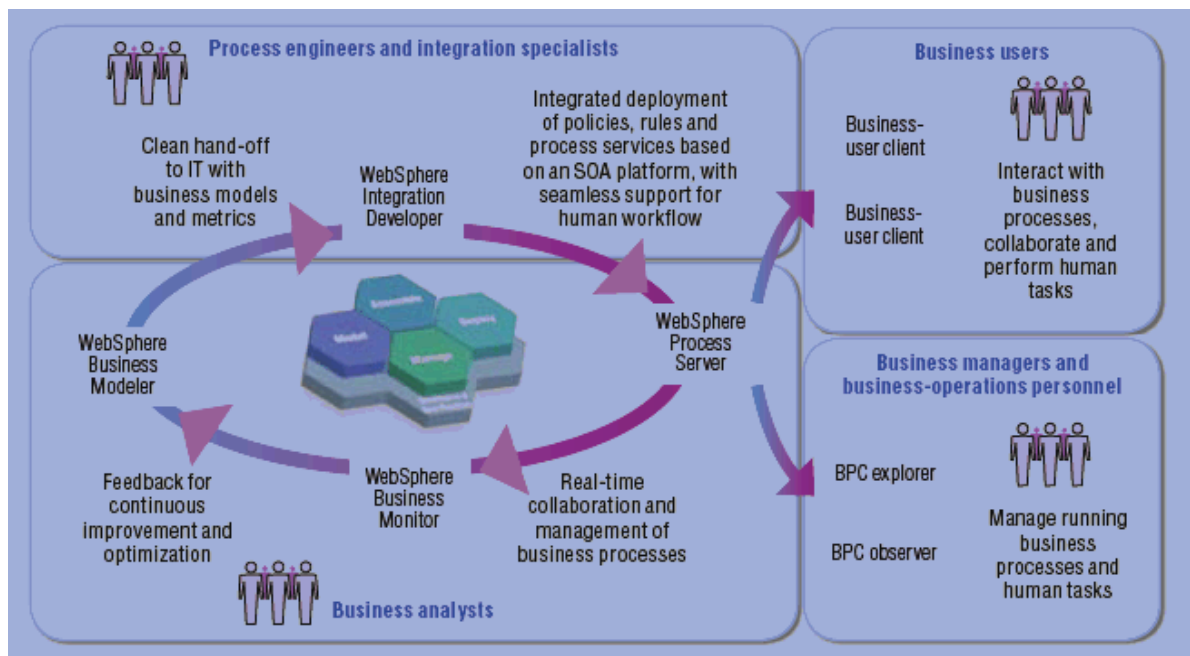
Process engineers and integration specialists

Clean hand-off to IT with business models and metrics

WebSphere Integration Developer

Integrated deployment of policies, rules and process services based on an SOA platform, with seamless support for human workflow

Business users

Business-user client

Business-user client

Interact with business processes, collaborate and perform human tasks

WebSphere Business Modeler

Model

Assemble

Deploy

Manage

WebSphere Process Server

Business managers and business-operations personnel

BPC explorer

BPC observer

Manage running business processes and human tasks

Feedback for continuous improvement and optimization

WebSphere Business Monitor

Real-time collaboration and management of business processes

Business analysts